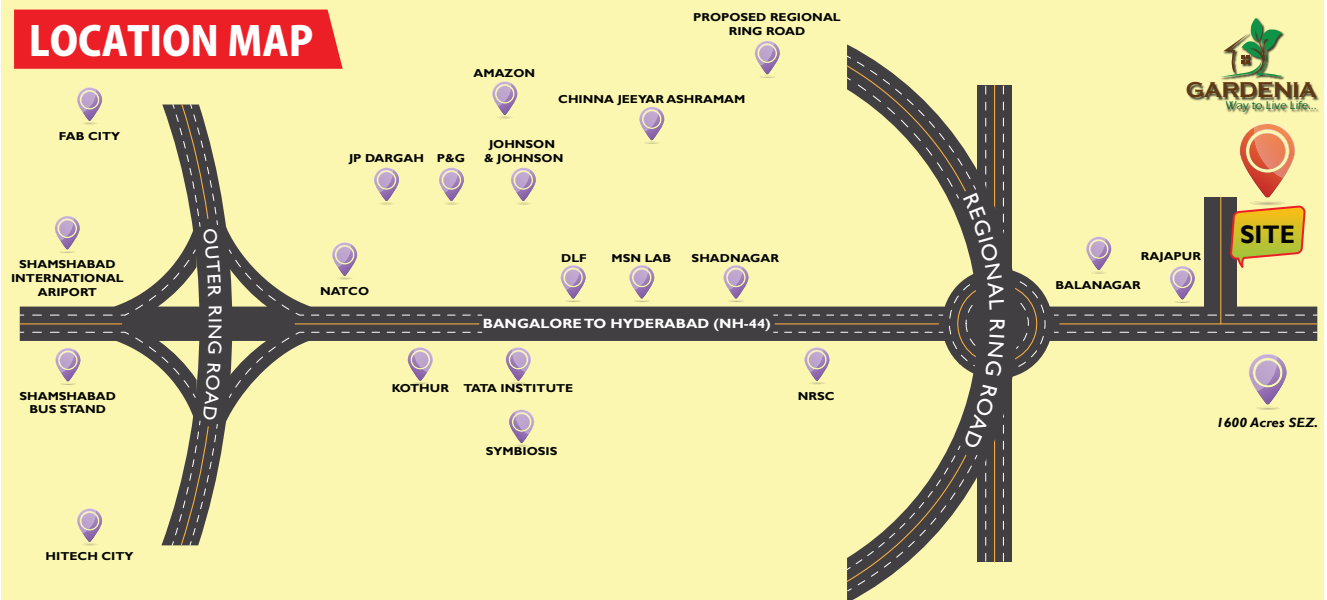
LOCATION MAP

PROPOSED REGIONAL RING ROAD

AMAZON

CHINNA JEEYAR ASHRAMAM

GARDENIA
Way to Live Life...

FAB CITY

JP DARGAH

P&G

JOHNSON & JOHNSON

SITE

SHAMSHABAD INTERNATIONAL ARIPORT

NATCO

DLF

MSN LAB

SHADNAGAR

BALANAGAR

RAJAPUR

OUTER RING ROAD

REGIONAL RING ROAD

BANGALORE TO HYDERABAD (NH-44)

SHAMSHABAD BUS STAND

KOTHUR

TATA INSTITUTE

NRSC

1600 Acres SEZ.

SYMBIOSIS

HITECH CITY